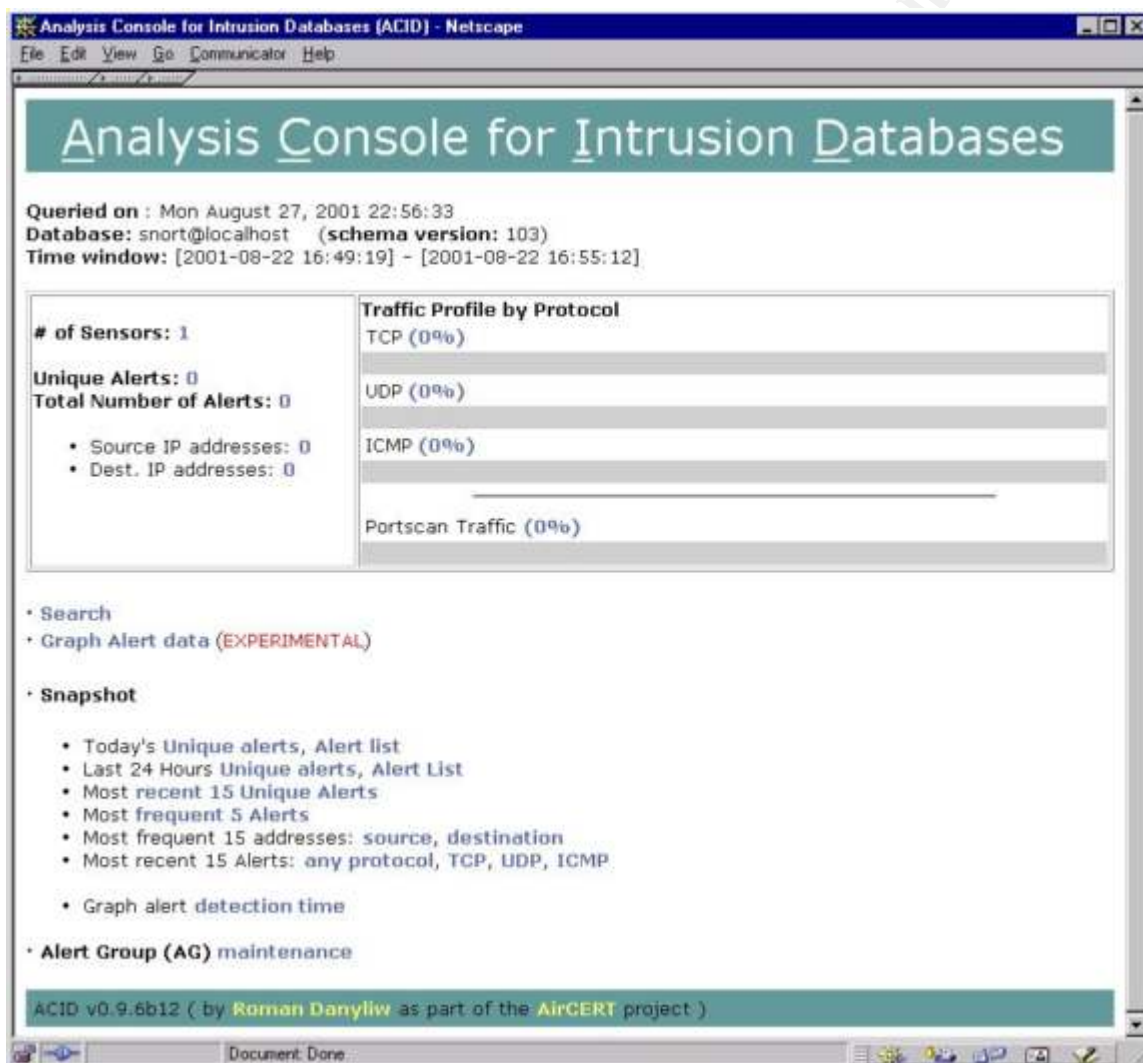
Analysis Console for Intrusion Databases (ACID) - Netscape

File Edit View Go Communicator Help

Analysis Console for Intrusion Databases

Queried on : Mon August 27, 2001 22:56:33
Database: snort@localhost (schema version: 103)
Time window: [2001-08-22 16:49:19] - [2001-08-22 16:55:12]

# of Sensors: 1

Unique Alerts: 0
Total Number of Alerts: 0

• Source IP addresses: 0
• Dest. IP addresses: 0

Traffic Profile by Protocol
TCP (0%)
UDP (0%)
ICMP (0%)
Portscan Traffic (0%)

· Search
· Graph Alert data (EXPERIMENTAL)

· Snapshot

• Today's Unique alerts, Alert list
• Last 24 Hours Unique alerts, Alert List
• Most recent 15 Unique Alerts
• Most frequent 5 Alerts
• Most frequent 15 addresses: source, destination
• Most recent 15 Alerts: any protocol, TCP, UDP, ICMP

• Graph alert detection time

· Alert Group (AG) maintenance

ACID v0.9.6b12 ( by Roman Danyliw as part of the AirCERT project )

Document: Done